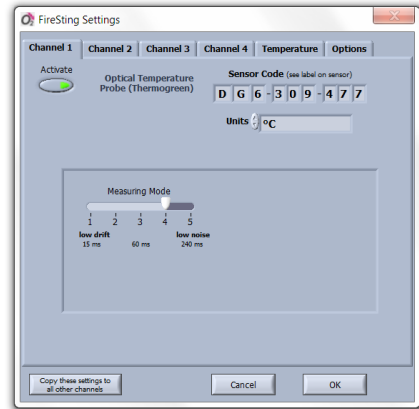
FireSting Settings

Channel 1 | Channel 2 | Channel 3 | Channel 4 | Temperature | Options

Activate

Optical Temperature Probe (Thermogreen)

Sensor Code (see label on sensor)

D G 6 - 3 0 9 - 4 7 7

Units °C

Measuring Mode

1 2 3 4 5

low drift
15 ms

60 ms

low noise
240 ms

Copy these settings to all other channels

Cancel

OK